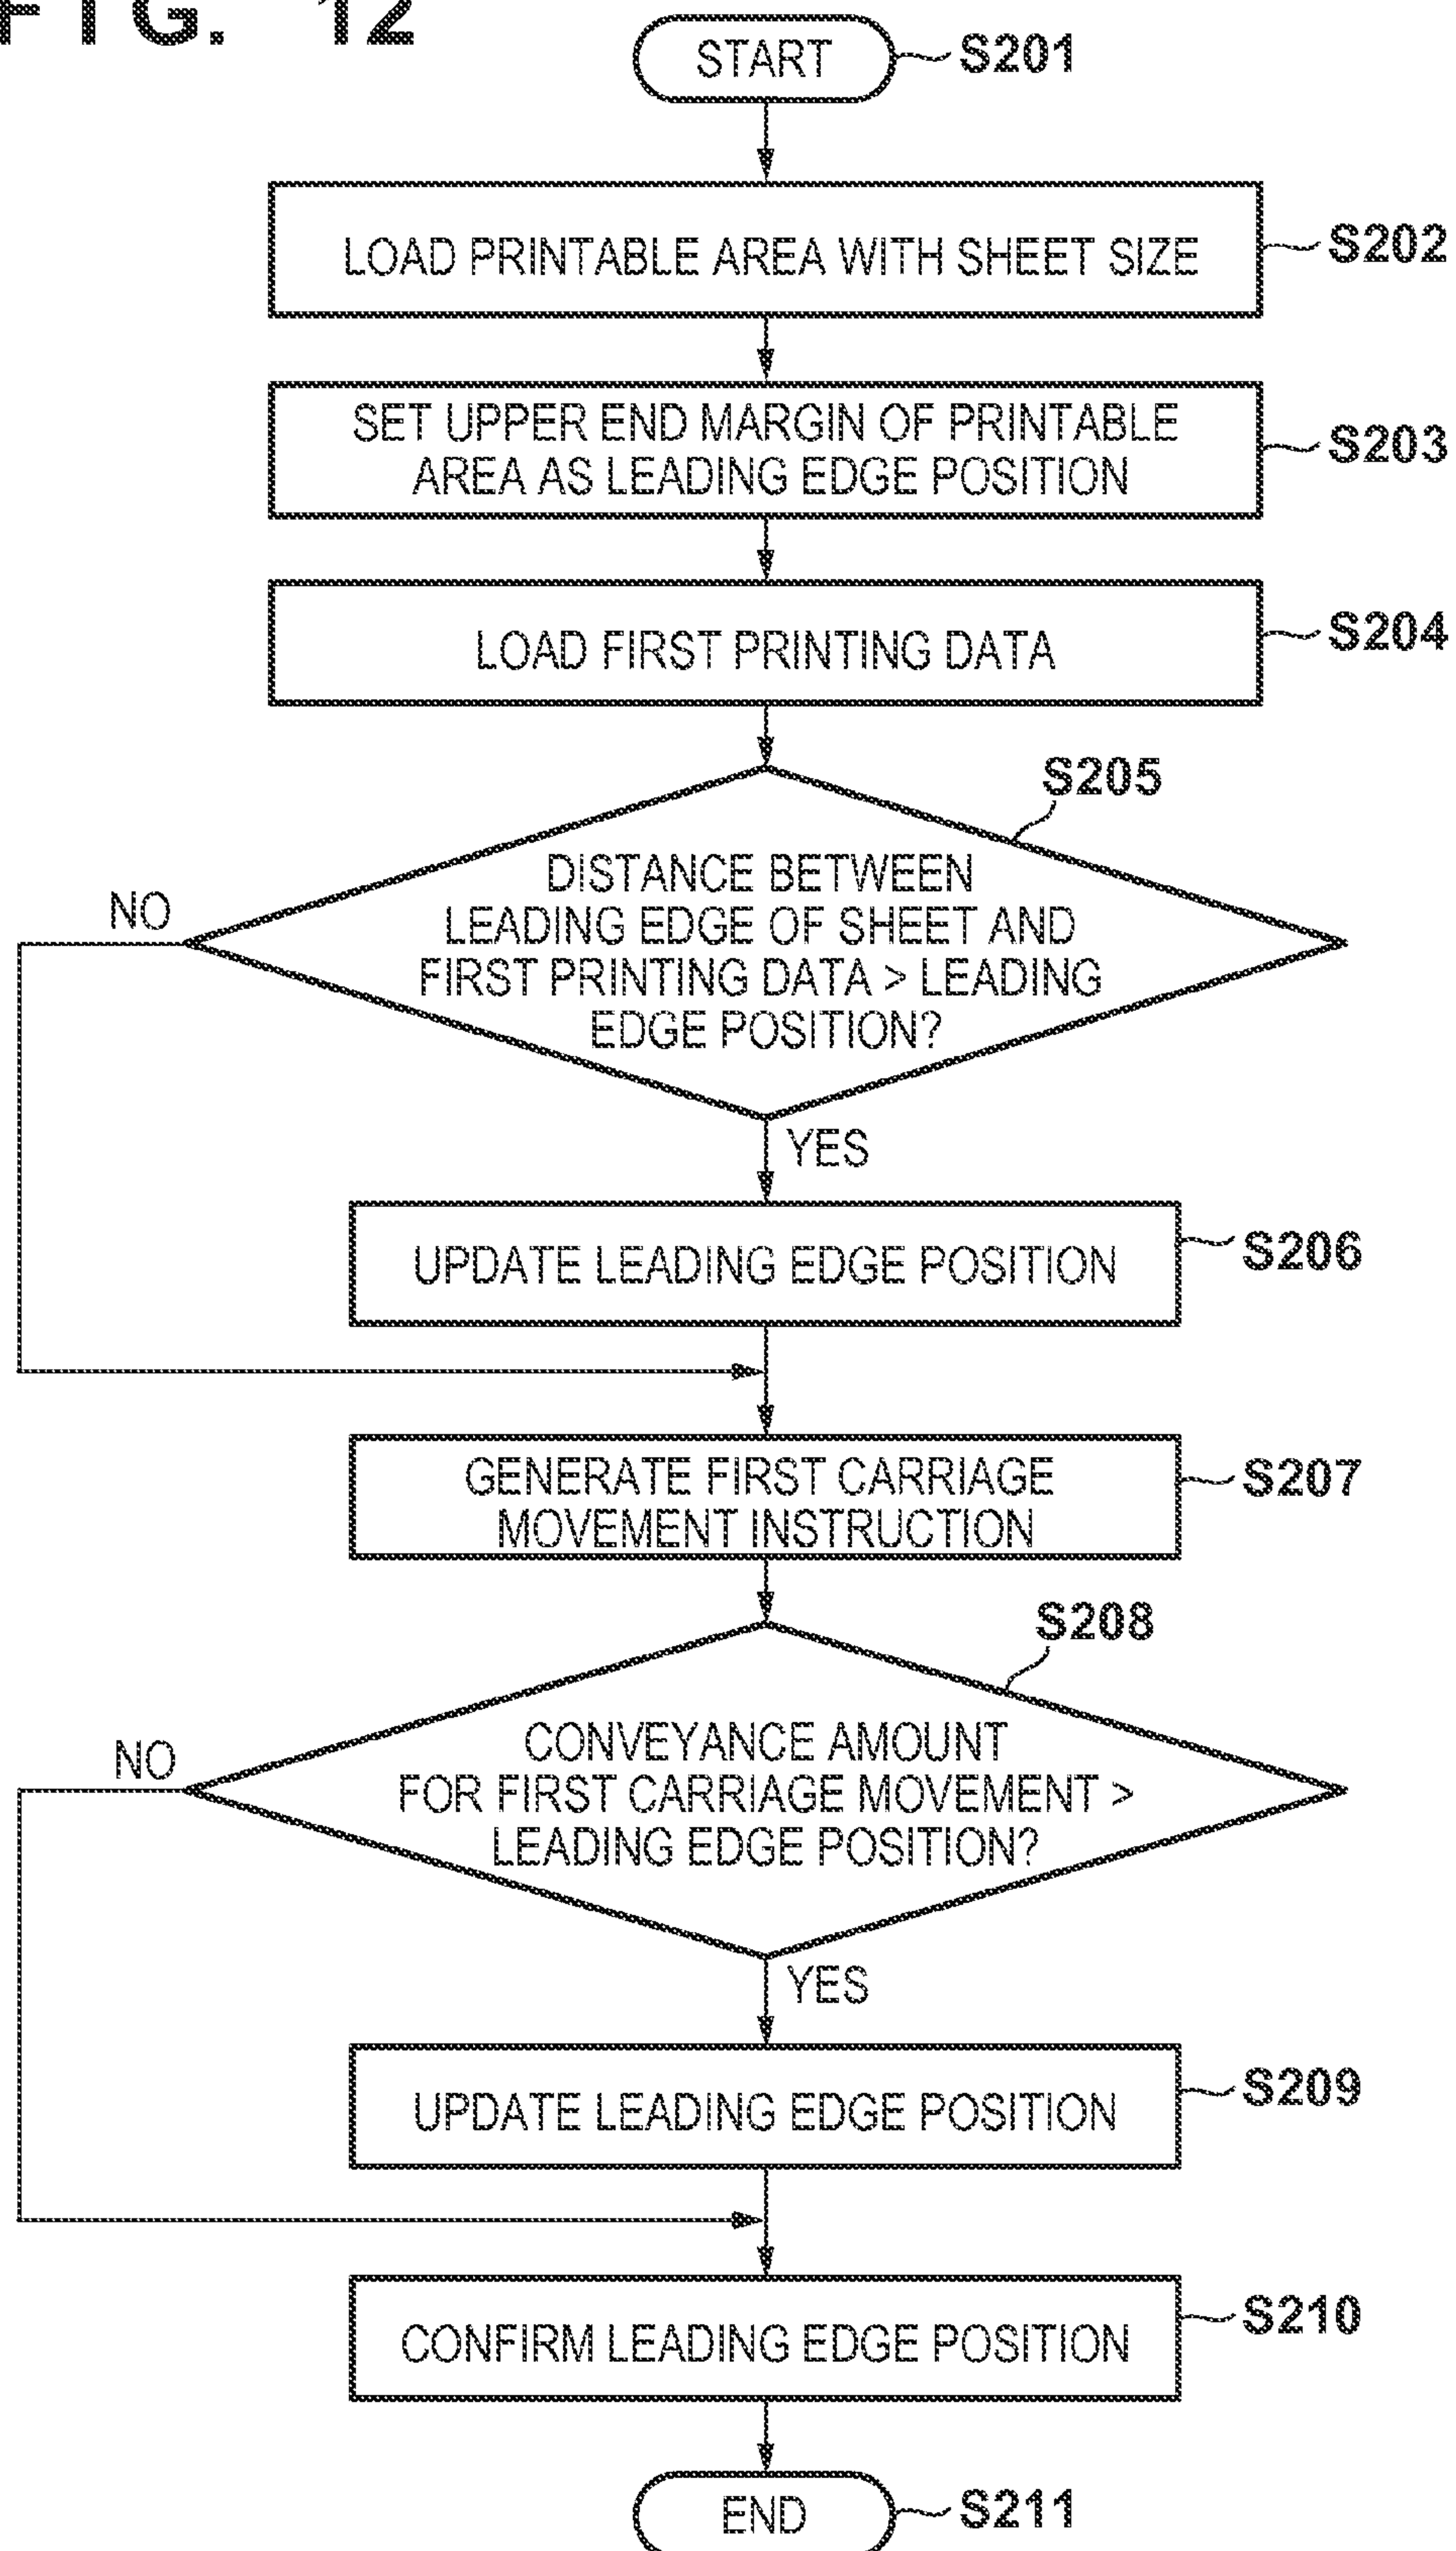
FIG. 12

START S201

LOAD PRINTABLE AREA WITH SHEET SIZE S202

SET UPPER END MARGIN OF PRINTABLE AREA AS LEADING EDGE POSITION S203

LOAD FIRST PRINTING DATA S204

S205

DISTANCE BETWEEN LEADING EDGE OF SHEET AND FIRST PRINTING DATA > LEADING EDGE POSITION?

NO

YES

UPDATE LEADING EDGE POSITION S206

GENERATE FIRST CARRIAGE MOVEMENT INSTRUCTION S207

S208

CONVEYANCE AMOUNT FOR FIRST CARRIAGE MOVEMENT > LEADING EDGE POSITION?

NO

YES

UPDATE LEADING EDGE POSITION S209

CONFIRM LEADING EDGE POSITION S210

END S211